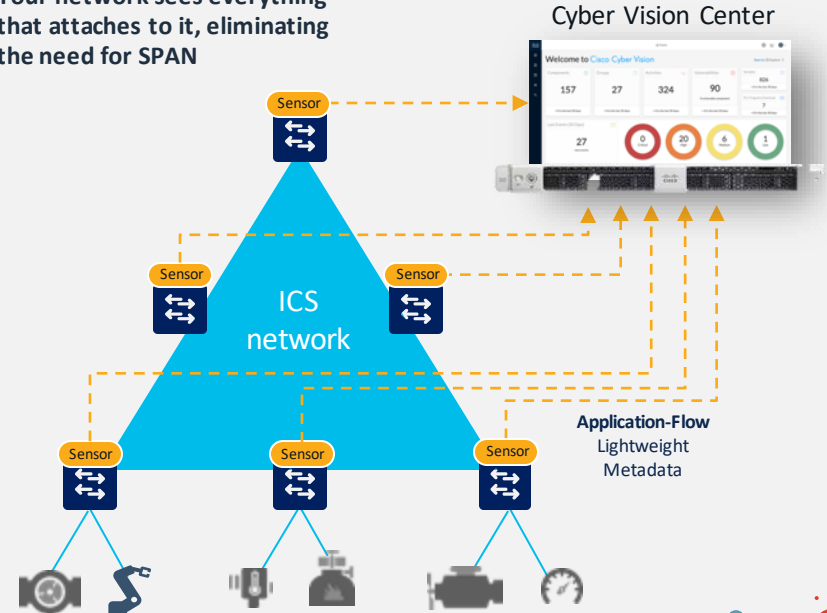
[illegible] network sees everything that attaches to it, eliminating the need for SPAN

Cyber Vision Center

Welcome to Cisco Cyber Vision

157

27

324

90

27

0

20

6

1

Sensor

Sensor

Sensor

ICS network

Sensor

Sensor

Sensor

Application-Flow
Lightweight Metadata